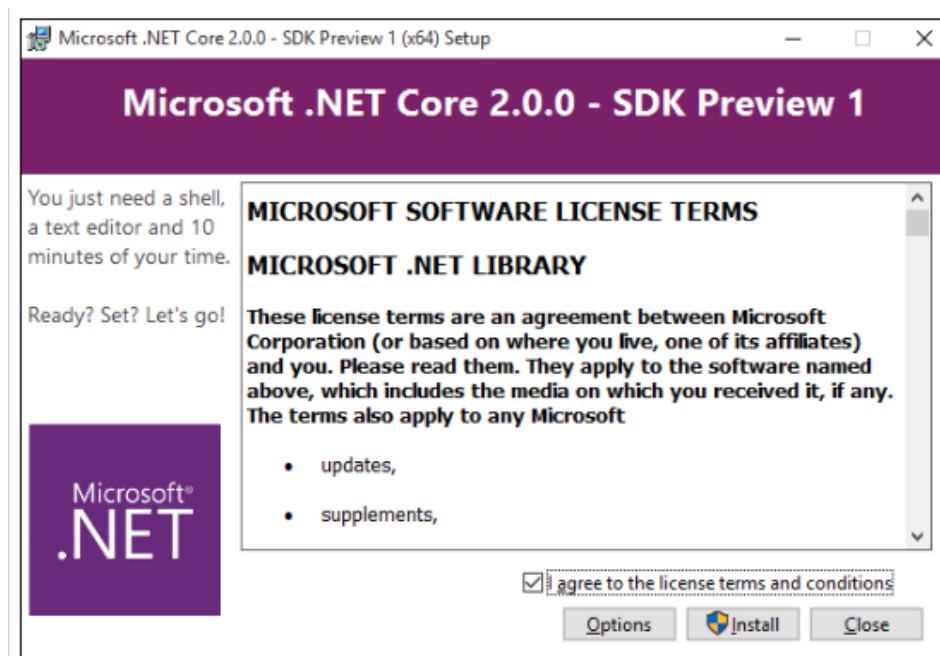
Microsoft .NET Core 2.0.0 - SDK Preview 1 (x64) Setup

Microsoft .NET Core 2.0.0 - SDK Preview 1

You just need a shell, a text editor and 10 minutes of your time.

Ready? Set? Let's go!

Microsoft®
.NET

MICROSOFT SOFTWARE LICENSE TERMS

MICROSOFT .NET LIBRARY

These license terms are an agreement between Microsoft Corporation (or based on where you live, one of its affiliates) and you. Please read them. They apply to the software named above, which includes the media on which you received it, if any. The terms also apply to any Microsoft

• updates,

• supplements,

I agree to the license terms and conditions

Options Install Close